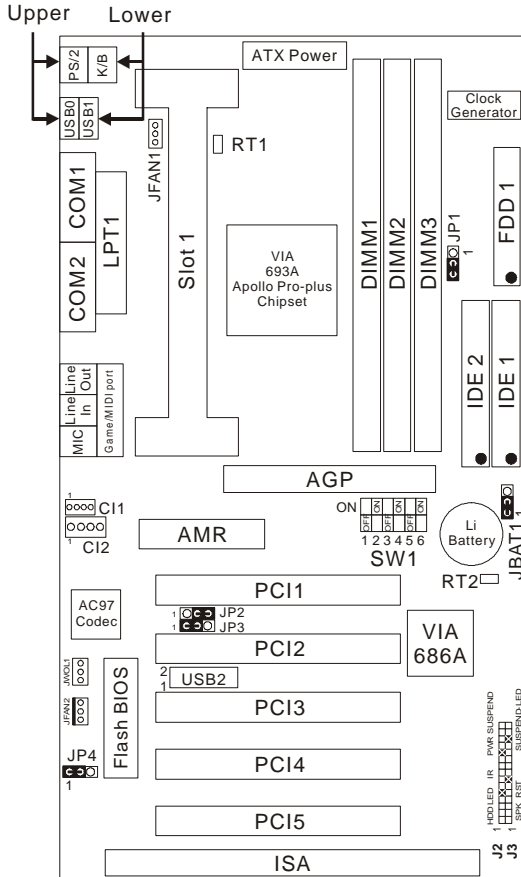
Upper
Lower
PS/2
K/B
ATX Power
USB0
USB1
Clock Generator
JFAN1
RT1
COM1
LPT1
COM2
Slot 1
VIA
693A
Apollo Pro-plus
Chipset
DIMM1
DIMM2
DIMM3
JP1
1
FDD 1
Line Out
Line In
MIC
Game/MIDI port
IDE 2
IDE 1
AGP
1
CI1
CI2
1
AMR
ON
OFF ON OFF ON OFF ON
1 2 3 4 5 6
SW1
Li
Battery
JBAT1
1
RT2
PCI1
AC97
Codec
1 JP2
1 JP3
PCI2
VIA
686A
JWOL1
2
1
USB2
JFAN2
Flash BIOS
PCI3
PWR SUSPEND
SUSPEND-LED
IR
JP4
1
PCI4
HDD LED
RST
SPK
1
1
PCI5
J2
J3
ISA